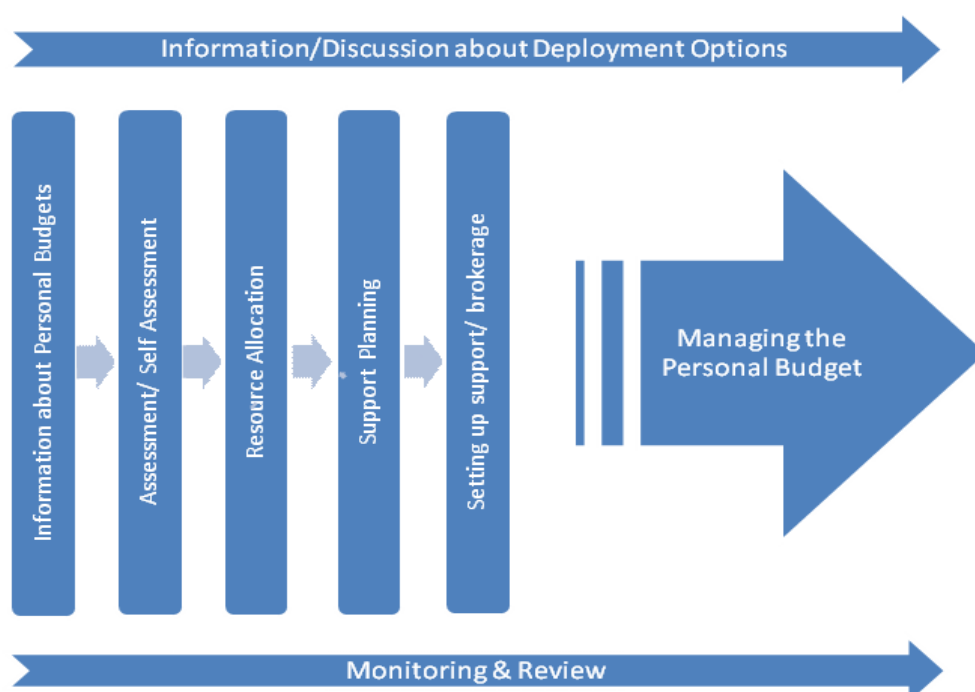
Information/Discussion about Deployment Options

Information about Personal Budgets

Assessment/ Self Assessment

Resource Allocation

Support Planning

Setting up support/ brokerage

Managing the Personal Budget

Monitoring & Review